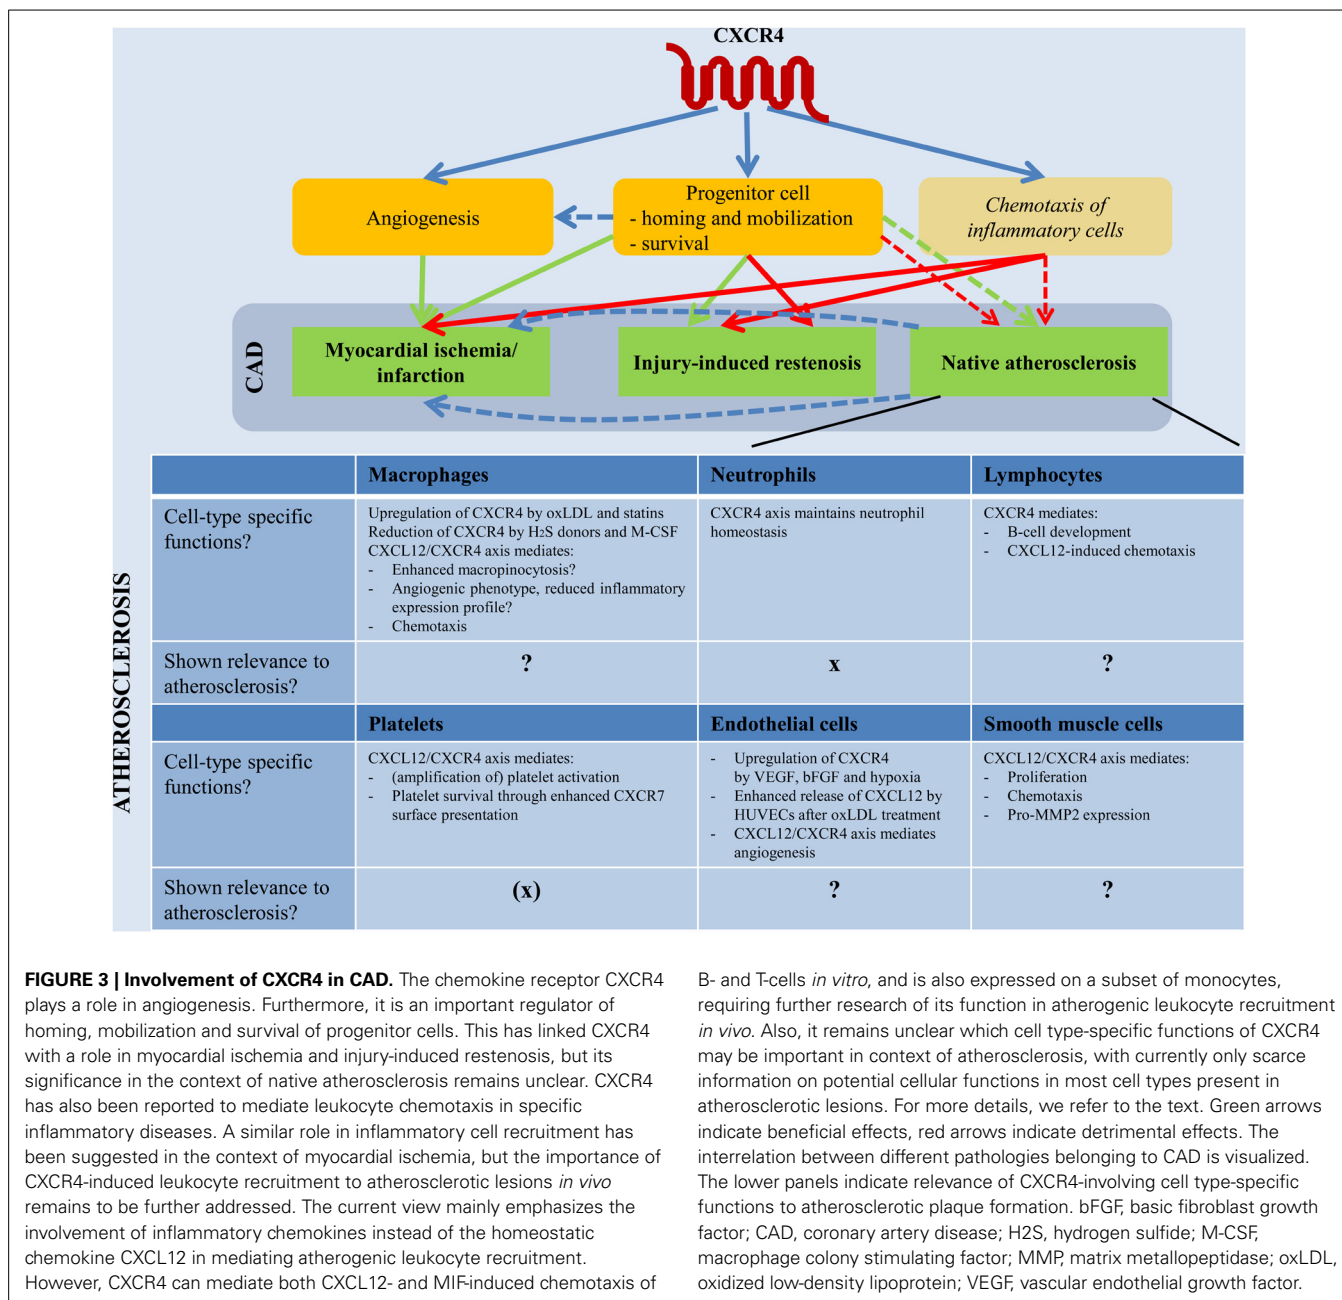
CXCR4

Angiogenesis

Progenitor cell
- homing and mobilization
- survival

Chemotaxis of inflammatory cells

CAD

Myocardial ischemia/ infarction

Injury-induced restenosis

Native atherosclerosis

ATHEROSCLEROSIS

| | Macrophages | Neutrophils | Lymphocytes |
|---|---|---|---|
| Cell-type specific functions? | Upregulation of CXCR4 by oxLDL and statins Reduction of CXCR4 by $H_2S$ donors and M-CSF CXCL12/CXCR4 axis mediates: - Enhanced macropinocytosis? - Angiogenic phenotype, reduced inflammatory expression profile? - Chemotaxis | CXCR4 axis maintains neutrophil homeostasis | CXCR4 mediates: - B-cell development - CXCL12-induced chemotaxis |
| Shown relevance to atherosclerosis? | ? | x | ? |
| | Platelets | Endothelial cells | Smooth muscle cells |
| Cell-type specific functions? | CXCL12/CXCR4 axis mediates: - (amplification of) platelet activation - Platelet survival through enhanced CXCR7 surface presentation | - Upregulation of CXCR4 by VEGF, bFGF and hypoxia - Enhanced release of CXCL12 by HUVECs after oxLDL treatment - CXCL12/CXCR4 axis mediates angiogenesis | CXCL12/CXCR4 axis mediates: - Proliferation - Chemotaxis - Pro-MMP2 expression |
| Shown relevance to atherosclerosis? | (x) | ? | ? |

FIGURE 3 | Involvement of CXCR4 in CAD. The chemokine receptor CXCR4 plays a role in angiogenesis. Furthermore, it is an important regulator of homing, mobilization and survival of progenitor cells. This has linked CXCR4 with a role in myocardial ischemia and injury-induced restenosis, but its significance in the context of native atherosclerosis remains unclear. CXCR4 has also been reported to mediate leukocyte chemotaxis in specific inflammatory diseases. A similar role in inflammatory cell recruitment has been suggested in the context of myocardial ischemia, but the importance of CXCR4-induced leukocyte recruitment to atherosclerotic lesions in vivo remains to be further addressed. The current view mainly emphasizes the involvement of inflammatory chemokines instead of the homeostatic chemokine CXCL12 in mediating atherogenic leukocyte recruitment. However, CXCR4 can mediate both CXCL12- and MIF-induced chemotaxis of B- and T-cells in vitro, and is also expressed on a subset of monocytes, requiring further research of its function in atherogenic leukocyte recruitment in vivo. Also, it remains unclear which cell type-specific functions of CXCR4 may be important in context of atherosclerosis, with currently only scarce information on potential cellular functions in most cell types present in atherosclerotic lesions. For more details, we refer to the text. Green arrows indicate beneficial effects, red arrows indicate detrimental effects. The interrelation between different pathologies belonging to CAD is visualized. The lower panels indicate relevance of CXCR4-involving cell type-specific functions to atherosclerotic plaque formation. bFGF, basic fibroblast growth factor; CAD, coronary artery disease; H2S, hydrogen sulfide; M-CSF, macrophage colony stimulating factor; MMP, matrix metallopeptidase; oxLDL, oxidized low-density lipoprotein; VEGF, vascular endothelial growth factor.